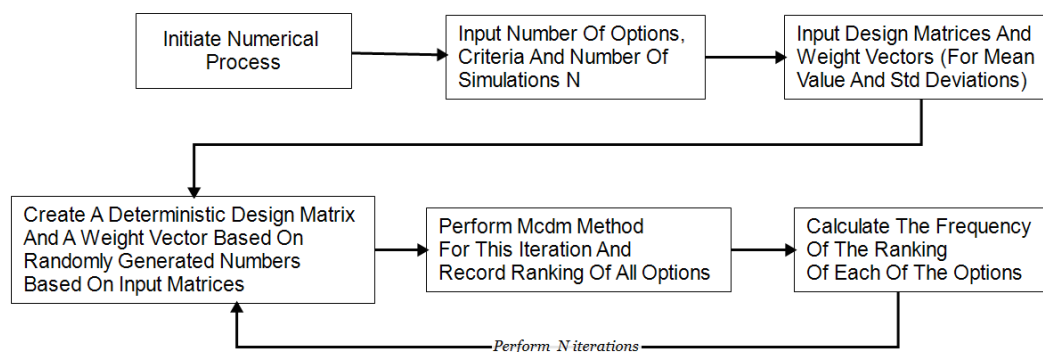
Initiate Numerical Process

Input Number Of Options, Criteria And Number Of Simulations N

Input Design Matrices And Weight Vectors (For Mean Value And Std Deviations)

Create A Deterministic Design Matrix And A Weight Vector Based On Randomly Generated Numbers Based On Input Matrices

Perform Mcdm Method For This Iteration And Record Ranking Of All Options

Calculate The Frequency Of The Ranking Of Each Of The Options

Perform N iterations